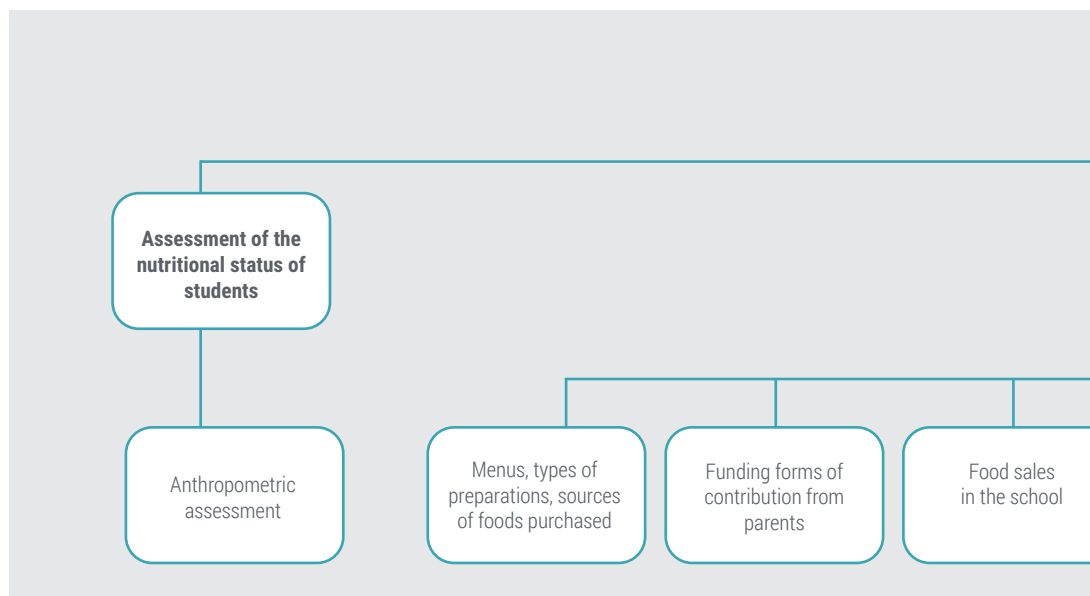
Assessment of the nutritional status of students

Anthropometric assessment

Menus, types of preparations, sources of foods purchased

Funding forms of contribution from parents

Food sales in the school